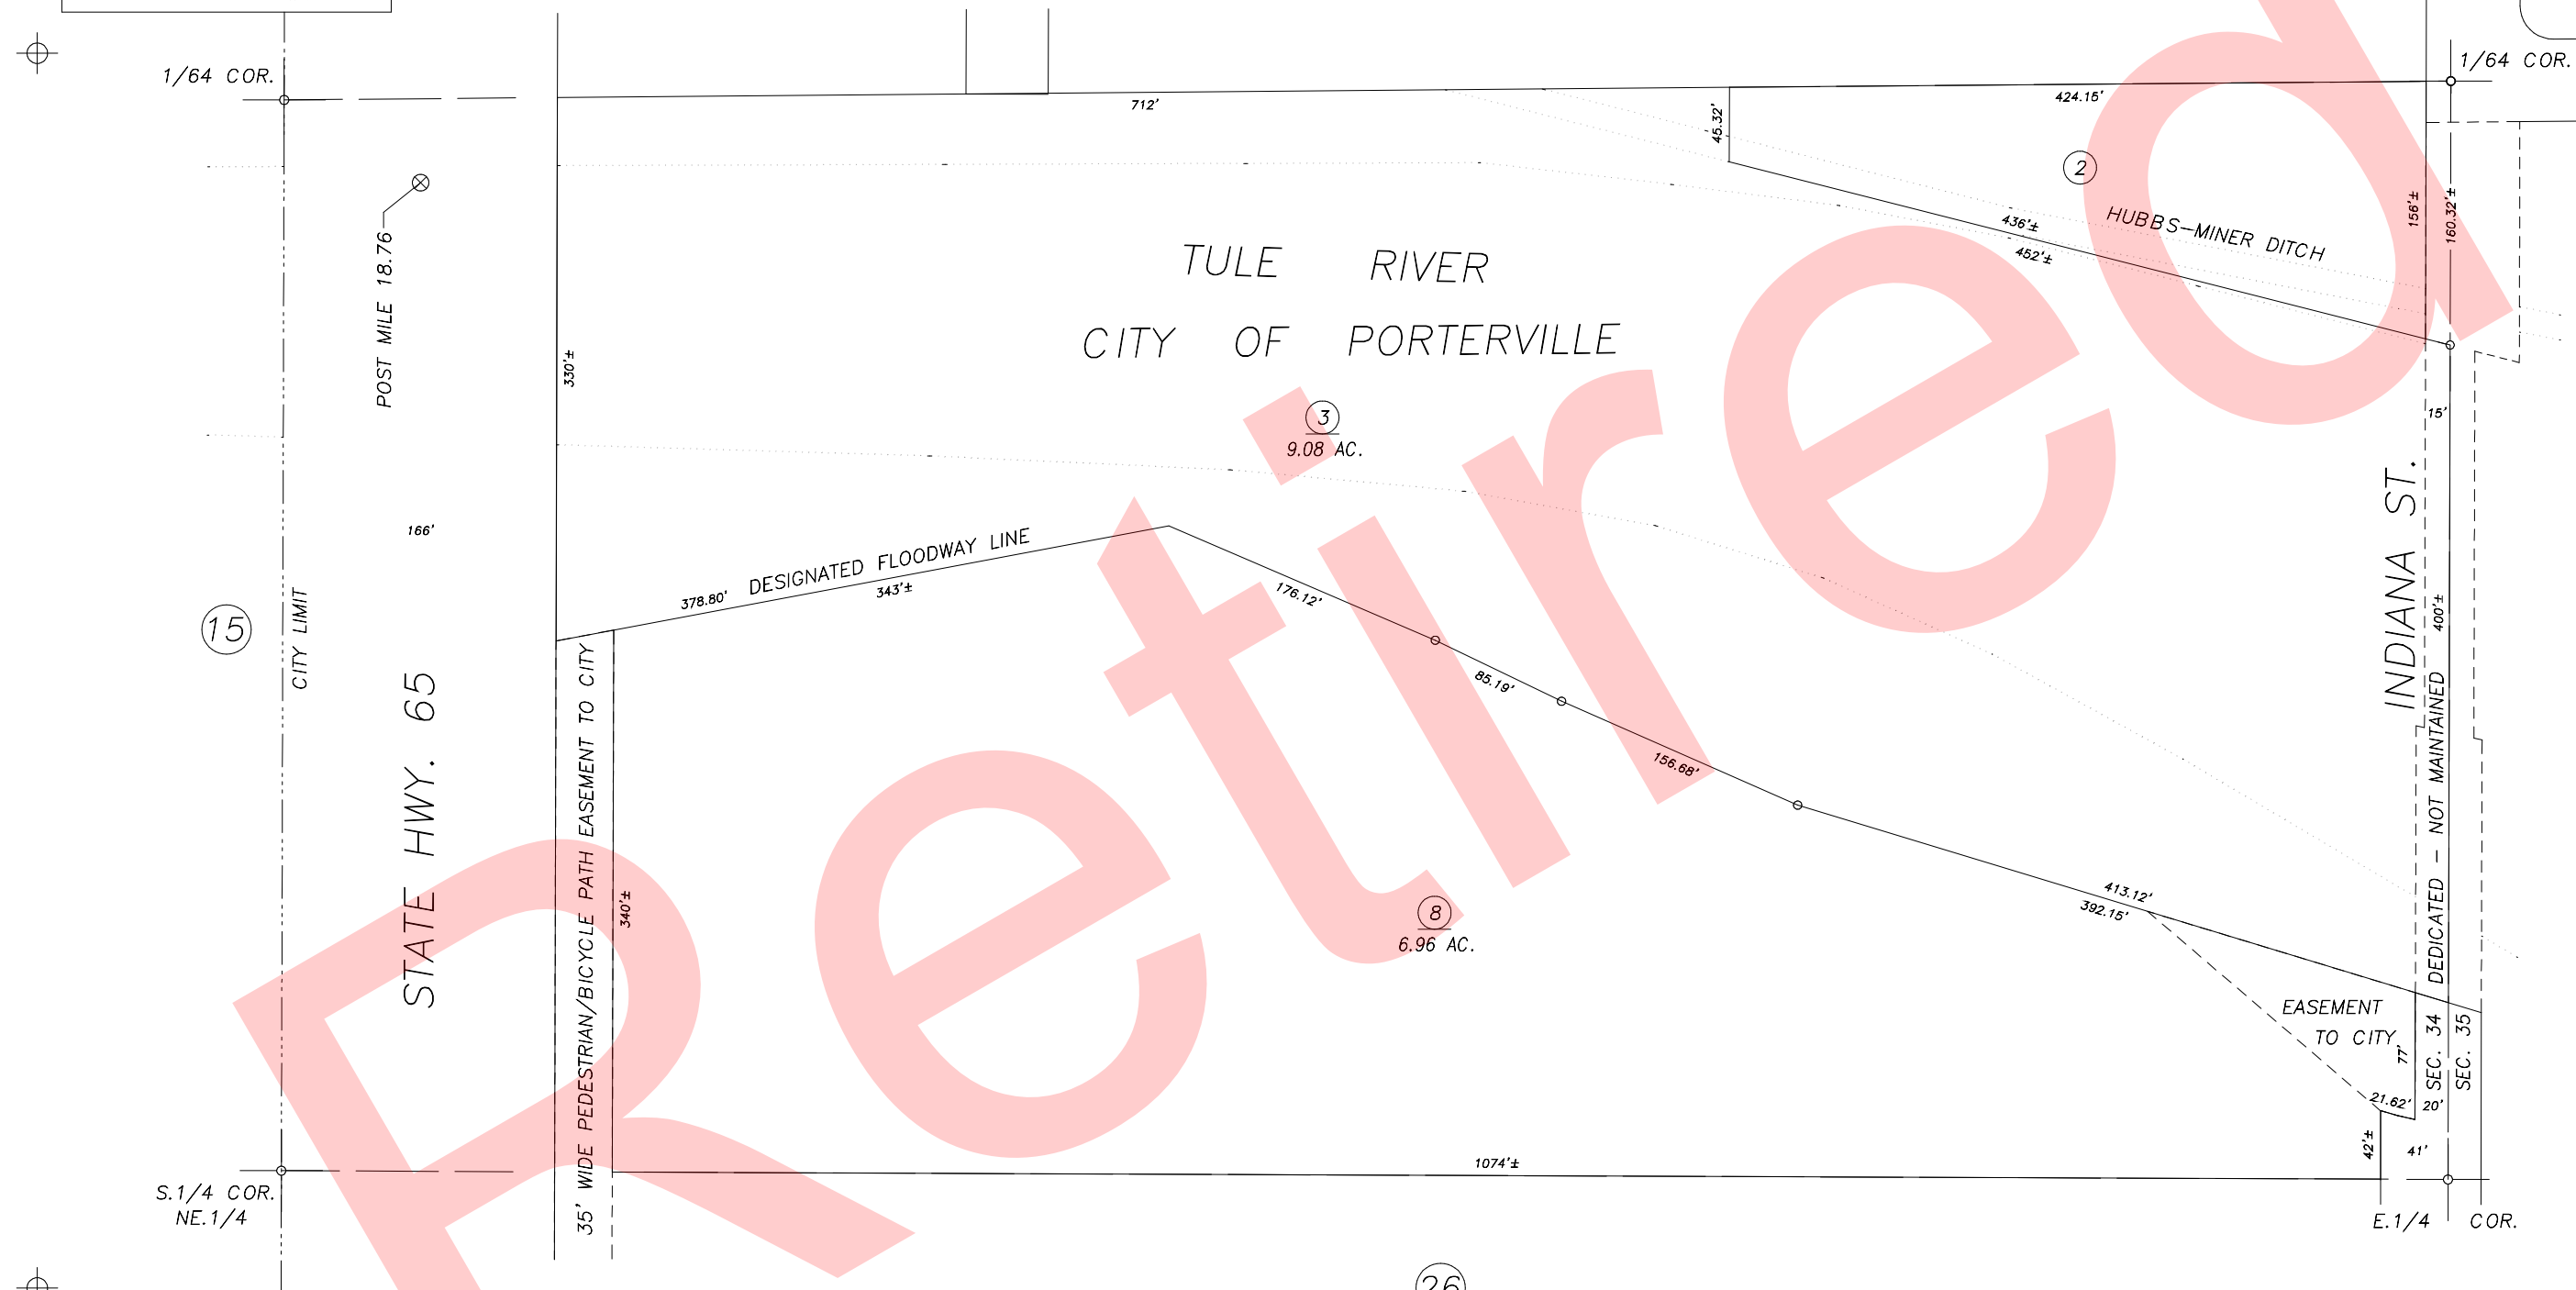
1/64 COR.

1/64 COR.

712'

424.15'

45.32'

2

HUBBS-MINER DITCH

436'±

452'±

156'±

160.32'±

TULE RIVER

CITY OF PORTERVILLE

POST MILE 18.76

330'±

3

9.08 AC.

15'

166'

INDIANA ST.

DESIGNATED FLOODWAY LINE

378.80'

343'±

176.12'

15

CITY LIMIT

85.19'

400'±

156.68'

STATE HWY. 65

35' WIDE PEDESTRIAN/BICYCLE PATH EASEMENT TO CITY

340'±

DEDICATED - NOT MAINTAINED

413.12'

392.15'

8

6.96 AC.

EASEMENT TO CITY

77'

SEC. 34

SEC. 35

21.62'

20'

42'±

41'

1074'±

S.1/4 COR. NE.1/4

E.1/4 COR.

26

Retired